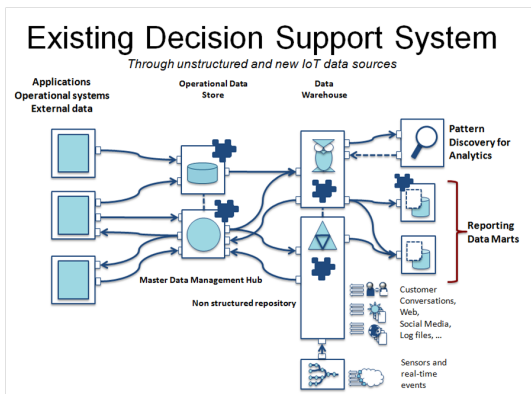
Existing Decision Support System

Through unstructured and new IoT data sources

Applications
Operational systems
External data

Operational Data Store

Data Warehouse

Pattern Discovery for Analytics

Reporting Data Marts

Master Data Management Hub

Non structured repository

Customer Conversations, Web, Social Media, Log files, …

Sensors and real-time events